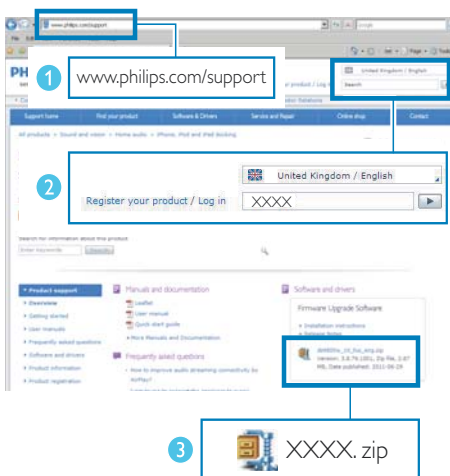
www.philips.com/support

Google

1 www.philips.com/support

PHI

United Kingdom / English

Search

Support home | Find your product | Software & Drivers | Service and Repair | Online shop | Contact

All products > Sound and vision > Home audio > iPhone, iPod and iPad docking

2 United Kingdom / English

Register your product / Log in XXXX

Search for information about this product

Product support
Overview
Getting started
User manuals
Frequently asked questions
Software and drivers
Product information
Product registration

Manuals and documentation
Leaflet
User manual
Quick start guide
More Manuals and Documentation

Frequently asked questions
How to improve audio streaming connectivity by AirPlay?

Software and drivers

Firmware Upgrade Software
Installation instructions
Release Notes

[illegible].zip
Version: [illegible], Zip File, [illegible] MB, Date published: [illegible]

3 XXXX. zip